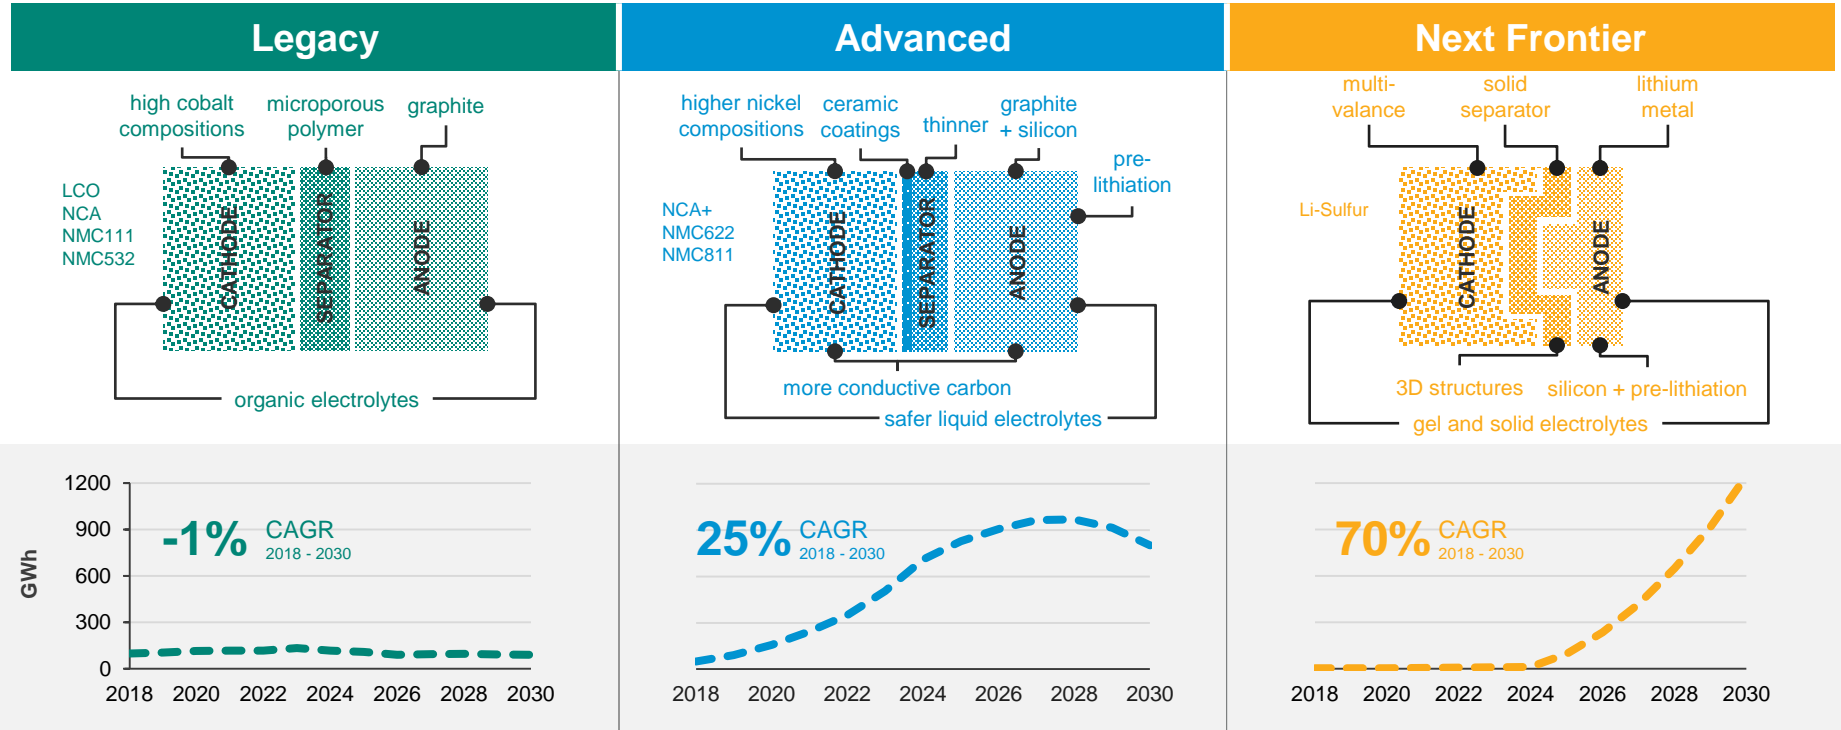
Legacy

high cobalt compositions
microporous polymer
graphite

LCO
NCA
NMC111
NMC532

CATHODE
SEPARATOR
ANODE

organic electrolytes

Advanced

higher nickel compositions
ceramic coatings
thinner
graphite + silicon
pre-lithiation

NCA+
NMC622
NMC811

CATHODE
SEPARATOR
ANODE

more conductive carbon
safer liquid electrolytes

Next Frontier

multi-valance
solid separator
lithium metal

Li-Sulfur

CATHODE
ANODE

3D structures
silicon + pre-lithiation
gel and solid electrolytes

1200
900
600
300
0
GWh

-1% CAGR 2018 - 2030

2018 2020 2022 2024 2026 2028 2030

25% CAGR 2018 - 2030

2018 2020 2022 2024 2026 2028 2030

70% CAGR 2018 - 2030

2018 2020 2022 2024 2026 2028 2030